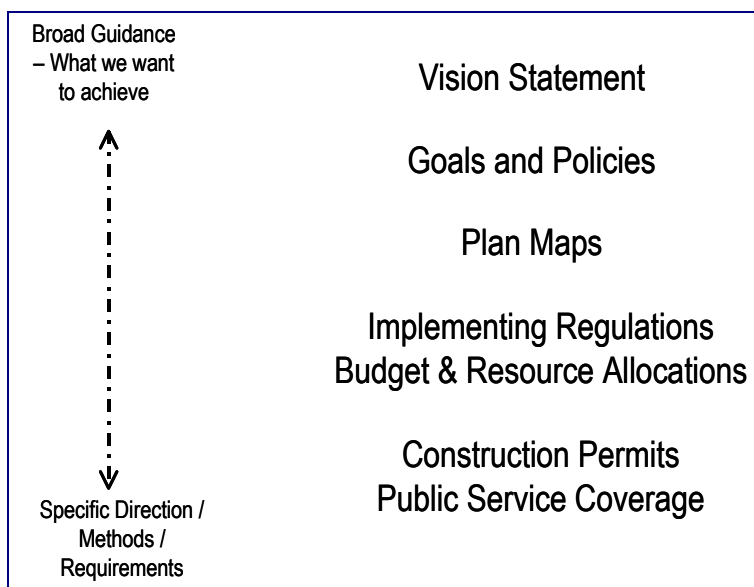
Broad Guidance – What we want to achieve

Vision Statement

Goals and Policies

Plan Maps

Implementing Regulations
Budget & Resource Allocations

Construction Permits
Public Service Coverage

Specific Direction / Methods / Requirements